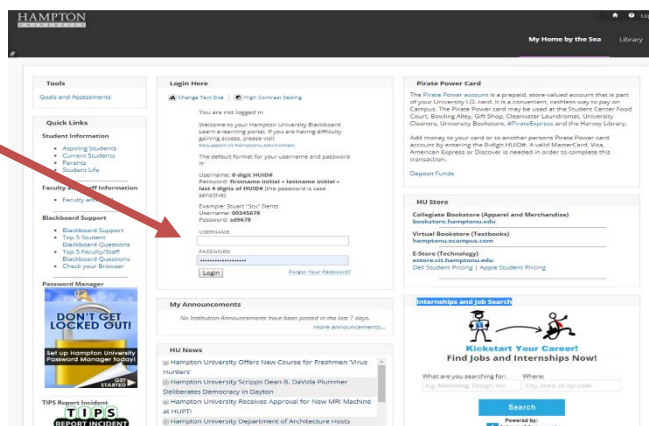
HAMPTON
UNIVERSITY

Lo

My Home by the Sea Library

Tools
Goals and Assessments

Quick Links
Student Information
• Aspiring Students
• Current Students
• Parents
• Student Life

Faculty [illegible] Staff Information
• Faculty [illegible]

Blackboard Support
• Blackboard Support
• Top 5 Student Blackboard Questions
• Top 5 Faculty/Staff Blackboard Questions
• Check your Browser

Password Manager
DON'T GET LOCKED OUT!
Set up Hampton University Password Manager today!
GET STARTED

TIPS Report Incident
TIPS
REPORT INCIDENT

Login Here
Change Text Size High Contrast Setting
You are not logged in.
Welcome to your Hampton University Blackboard Learn e-learning portal. If you are having difficulty gaining access, please visit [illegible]
The default format for your username and password is:
Username: 8-digit HUID#
Password: firstname initial + lastname initial + last 4 digits of HUID# (the password is case sensitive)
Example: Stuart "Stu" Dents
Username: 00345678
Password: sd5678
USERNAME
PASSWORD
Login
Forgot Your Password?

My Announcements
No Institution Announcements have been posted in the last 7 days.
more announcements...

HU News
Hampton University Offers New Course for Freshmen 'Virus Hunters'
Hampton University Scripps Dean B. DaVida Plummer Deliberates Democracy in Dayton
Hampton University Receives Approval for New MRI Machine at HUPTI
Hampton University Department of Architecture Hosts

Pirate Power Card
The Pirate Power account is a prepaid, store-valued account that is part of your University I.D. card. It is a convenient, cashless way to pay on Campus. The Pirate Power account may be used at the Student Center Food Court, Bowling Alley, Gift Shop, Clearwater Laundromat, University Cleaners, University Bookstore, #PirateExpress and the Harvey Library.
Add money to your card or to another persons Pirate Power card account by entering the 8-digit HUID#. A valid MasterCard, Visa, American Express or Discover is needed in order to complete this transaction.
Deposit Funds

HU Store
Collegiate Bookstore (Apparel and Merchandise)
bookstore.hamptonu.edu
Virtual Bookstore (Textbooks)
hamptonu.ecampus.com
E-Store (Technology)
estore.cit.hamptonu.edu
Dell Student Pricing | Apple Student Pricing

Internships and Job Search
Kickstart Your Career!
Find Jobs and Internships Now!
What are you searching for: Where:
e.g. Marketing, Design, etc. City, state, or zip code
Search
Powered by: